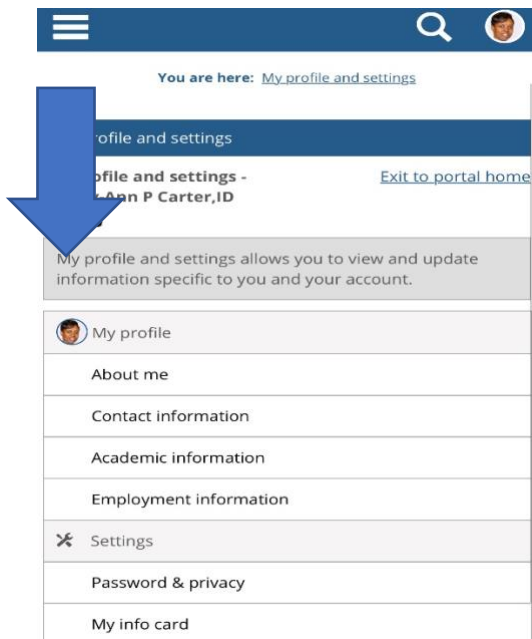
You are here: My profile and settings

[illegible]ofile and settings

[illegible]ofile and settings -
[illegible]Ann P Carter,ID

Exit to portal home

My profile and settings allows you to view and update information specific to you and your account.

My profile

About me

Contact information

Academic information

Employment information

Settings

Password & privacy

My info card